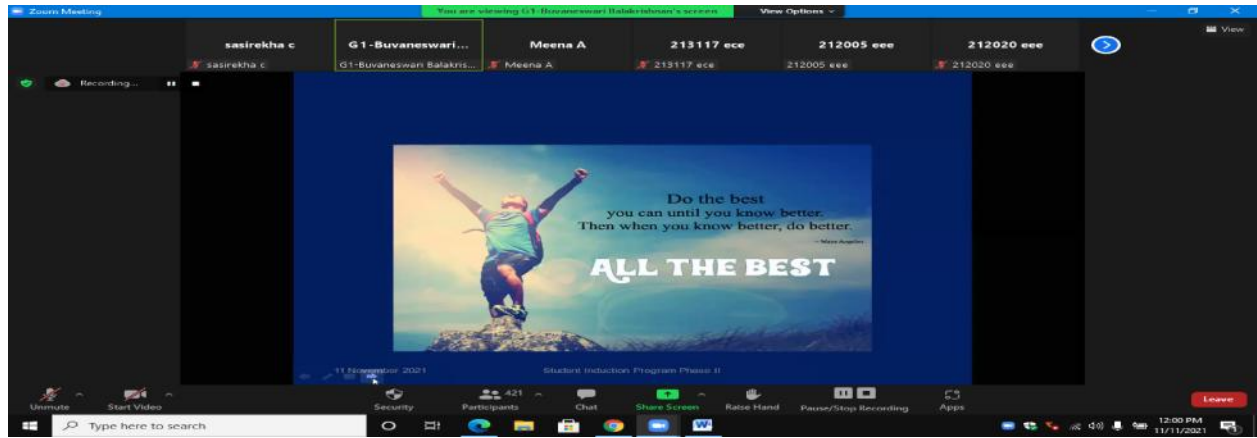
Zoom Meeting

You are viewing G1-Buvaneswari Balakrishnan's screen

View Options

View

sasirekha c

sasirekha c

G1-Buvaneswari...

G1-Buvaneswari Balakris...

Meena A

Meena A

213117 ece

213117 ece

212005 eee

212005 eee

212020 eee

212020 eee

Recording...

Do the best you can until you know better. Then when you know better, do better.

~ Maya Angelou

ALL THE BEST

11 November 2021

Student Induction Program Phase II

Unmute

Start Video

Security

421

Participants

Chat

Share Screen

Raise Hand

Pause/Stop Recording

Apps

Leave

Type here to search

12:00 PM
11/11/2021